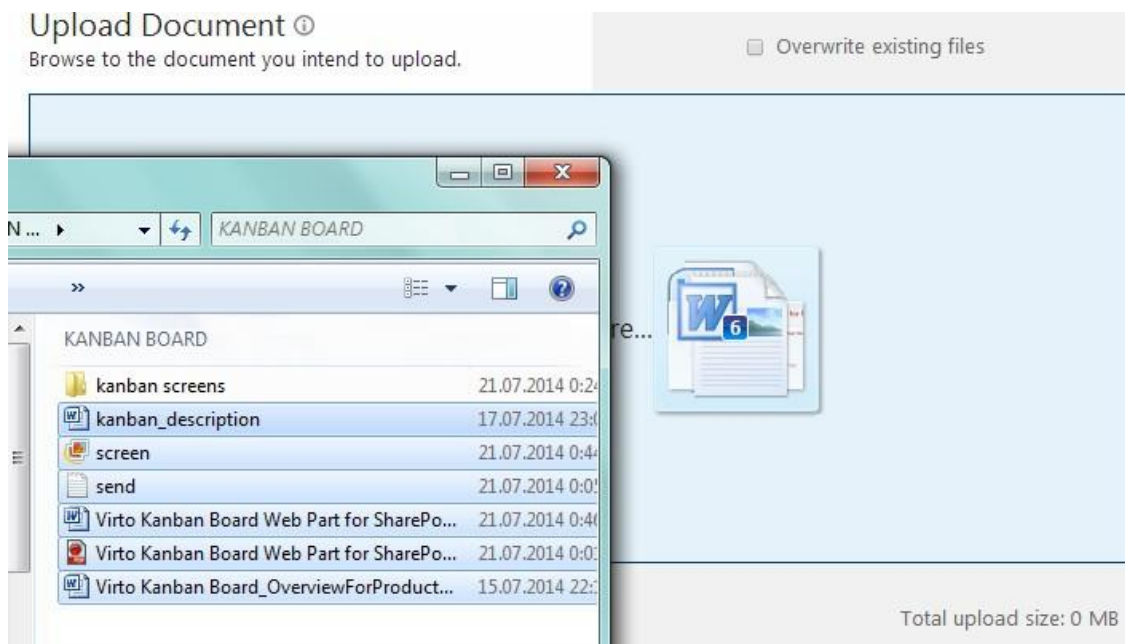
Upload Document ⓘ
Browse to the document you intend to upload.

Overwrite existing files

N... ▸

KANBAN BOARD

»

KANBAN BOARD

re...

6

| | |
|---|---|
| kanban screens | 21.07.2014 0:2 |
| kanban_description | 17.07.2014 23: |
| screen | 21.07.2014 0:4 |
| send | 21.07.2014 0:0 |
| Virto Kanban Board Web Part for SharePo... | 21.07.2014 0:4 |
| Virto Kanban Board Web Part for SharePo... | 21.07.2014 0:0 |
| Virto Kanban Board_OverviewForProduct... | 15.07.2014 22: |

Total upload size: 0 MB